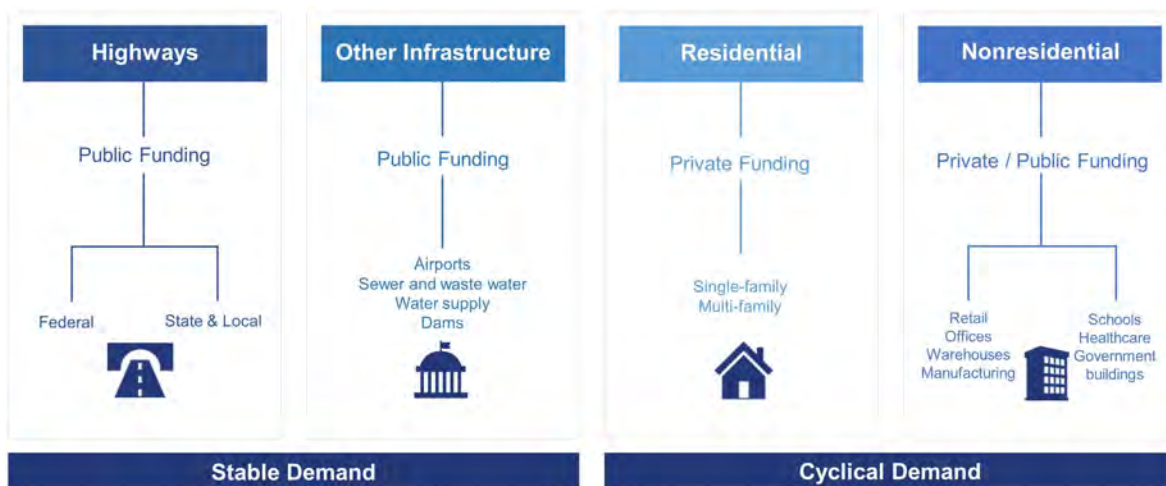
Highways

Public Funding

Federal

State & Local

Other Infrastructure

Public Funding

Airports
Sewer and waste water
Water supply
Dams

Residential

Private Funding

Single-family
Multi-family

Nonresidential

Private / Public Funding

Retail
Offices
Warehouses
Manufacturing

Schools
Healthcare
Government buildings

Stable Demand

Cyclical Demand